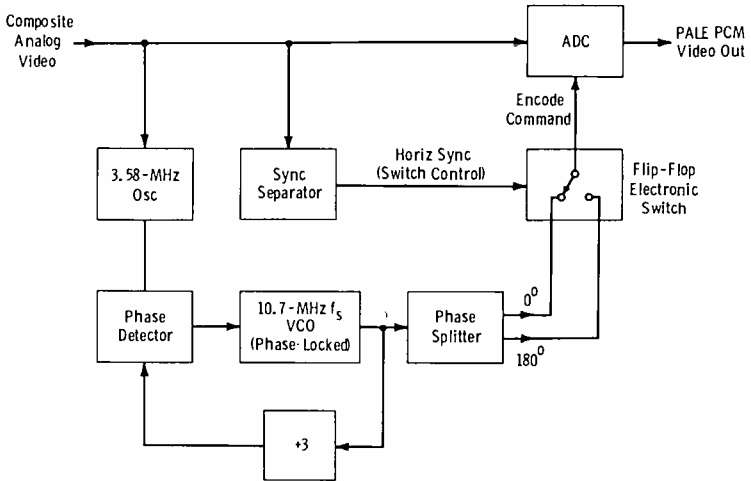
Composite Analog Video

ADC

PALE PCM Video Out

Encode Command

3.58-MHz Osc

Sync Separator

Horiz Sync (Switch Control)

Flip-Flop Electronic Switch

Phase Detector

10.7-MHz $f_s$ VCO (Phase-Locked)

Phase Splitter

$0^0$

$180^0$

÷3